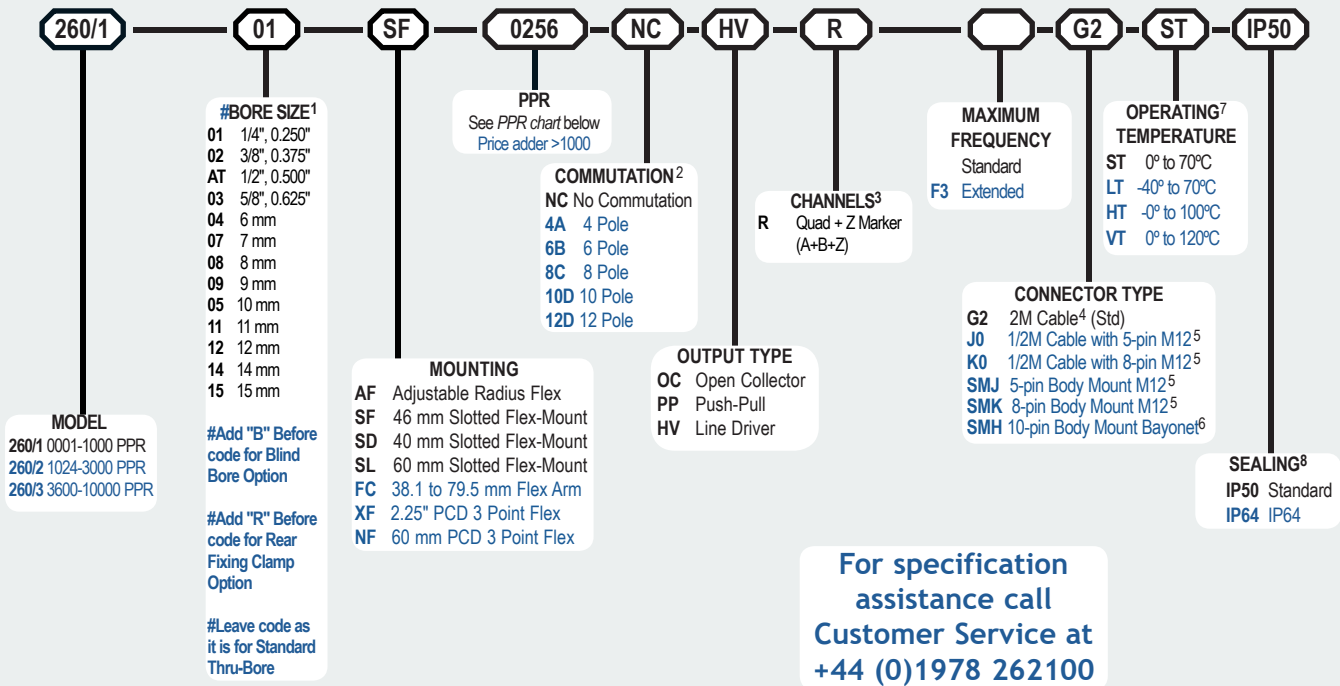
260/1 01 SF 0256 NC HV R G2 ST IP50

MODEL
260/1 0001-1000 PPR
260/2 1024-3000 PPR
260/3 3600-10000 PPR

#BORE SIZE$^1$
01 1/4", 0.250"
02 3/8", 0.375"
AT 1/2", 0.500"
03 5/8", 0.625"
04 6 mm
07 7 mm
08 8 mm
09 9 mm
05 10 mm
11 11 mm
12 12 mm
14 14 mm
15 15 mm

#Add "B" Before code for Blind Bore Option

#Add "R" Before code for Rear Fixing Clamp Option

#Leave code as it is for Standard Thru-Bore

MOUNTING
AF Adjustable Radius Flex
SF 46 mm Slotted Flex-Mount
SD 40 mm Slotted Flex-Mount
SL 60 mm Slotted Flex-Mount
FC 38.1 to 79.5 mm Flex Arm
XF 2.25" PCD 3 Point Flex
NF 60 mm PCD 3 Point Flex

PPR
See PPR chart below
Price adder >1000

COMMUTATION$^2$
NC No Commutation
4A 4 Pole
6B 6 Pole
8C 8 Pole
10D 10 Pole
12D 12 Pole

OUTPUT TYPE
OC Open Collector
PP Push-Pull
HV Line Driver

CHANNELS$^3$
R Quad + Z Marker (A+B+Z)

MAXIMUM FREQUENCY
Standard
F3 Extended

OPERATING$^7$ TEMPERATURE
ST 0º to 70ºC
LT -40º to 70ºC
HT -0º to 100ºC
VT 0º to 120ºC

CONNECTOR TYPE
G2 2M Cable$^4$ (Std)
J0 1/2M Cable with 5-pin M12$^5$
K0 1/2M Cable with 8-pin M12$^5$
SMJ 5-pin Body Mount M12$^5$
SMK 8-pin Body Mount M12$^5$
SMH 10-pin Body Mount Bayonet$^6$

SEALING$^8$
IP50 Standard
IP64 IP64

For specification assistance call Customer Service at +44 (0)1978 262100